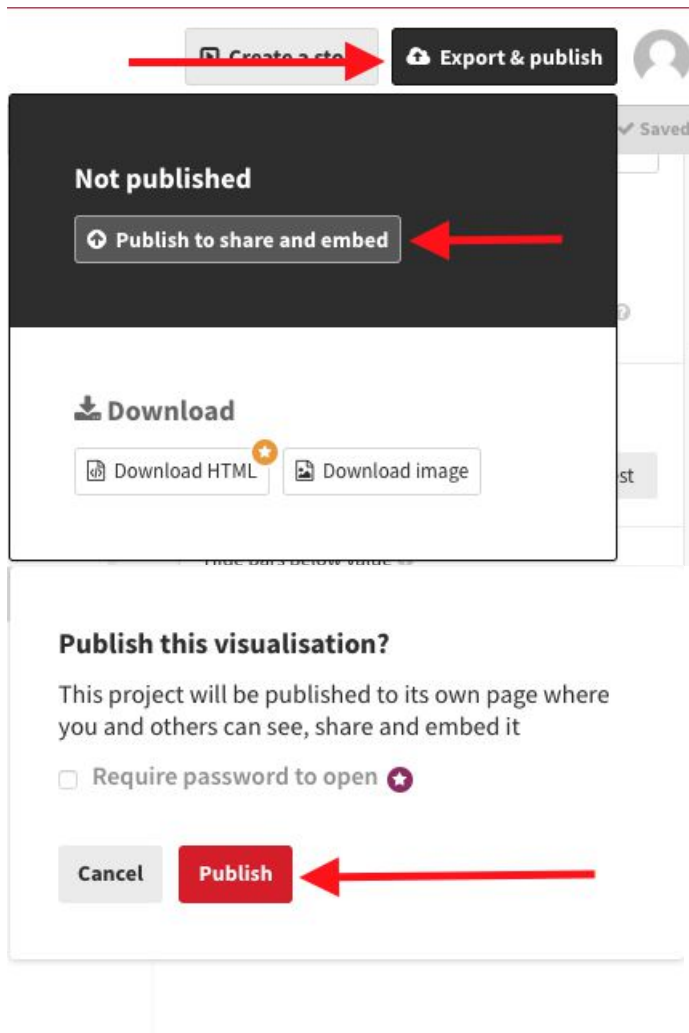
Create a sto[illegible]

Export & publish

Saved

Not published

Publish to share and embed

Download

Download HTML

Download image

st

Hide bars below value

Publish this visualisation?

This project will be published to its own page where you and others can see, share and embed it

Require password to open

Cancel

Publish